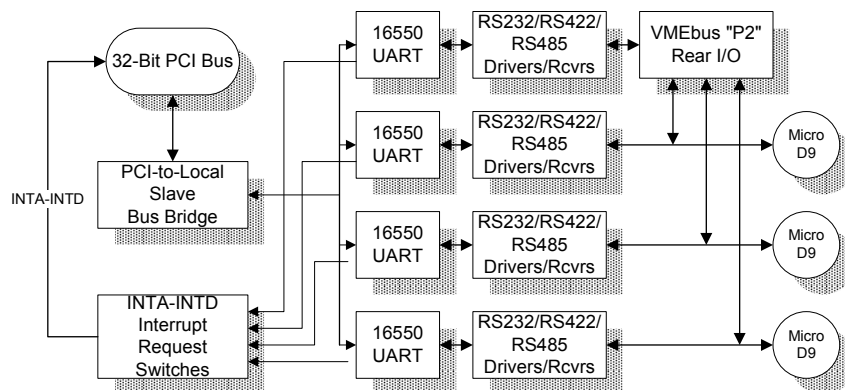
32-Bit PCI Bus

PCI-to-Local Slave Bus Bridge

INTA-INTD

INTA-INTD Interrupt Request Switches

16550 UART

RS232/RS422/ RS485 Drivers/Rcvrs

VMEbus "P2" Rear I/O

16550 UART

RS232/RS422/ RS485 Drivers/Rcvrs

Micro D9

16550 UART

RS232/RS422/ RS485 Drivers/Rcvrs

Micro D9

16550 UART

RS232/RS422/ RS485 Drivers/Rcvrs

Micro D9